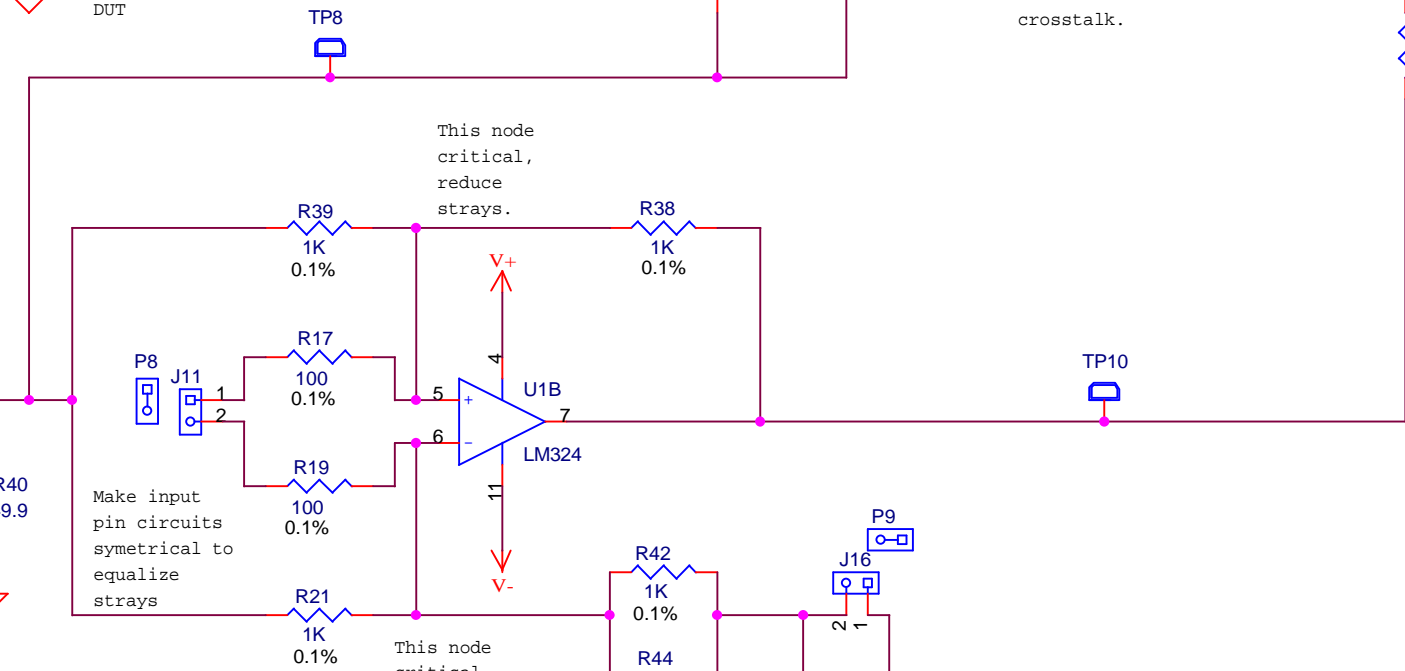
DUT

TP8

crosstalk.

This node critical, reduce strays.

R39
1K
0.1%

R38
1K
0.1%

V+

4

R17
100
0.1%

P8

J11

1

2

5

+

U1B

TP10

6

−

7

LM324

R19
100
0.1%

11

R40
9.9

Make input pin circuits symetrical to equalize strays

V-

R42
1K
0.1%

P9

J16

R21
1K
0.1%

2 1

This node critical

R44